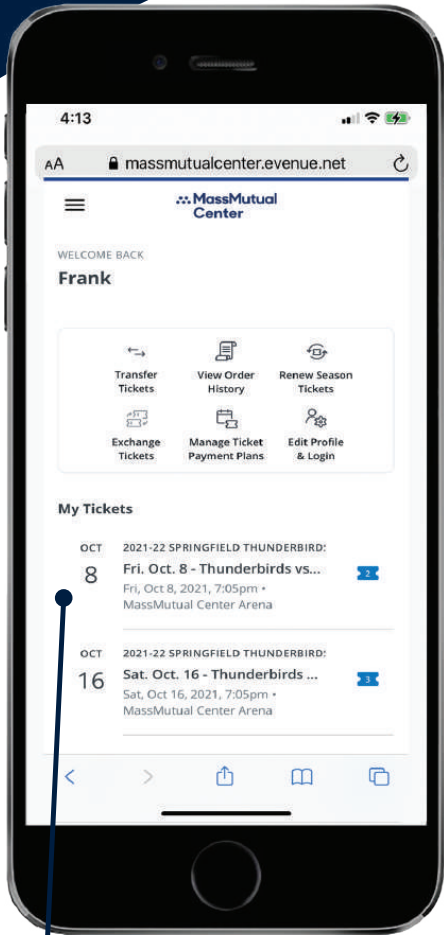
4:13

AA massmutualcenter.evenue.net

MassMutual Center

WELCOME BACK

Frank

Transfer Tickets

View Order History

Renew Season Tickets

Exchange Tickets

Manage Ticket Payment Plans

Edit Profile & Login

My Tickets

OCT
8

2021-22 SPRINGFIELD THUNDERBIRD:
Fri. Oct. 8 - Thunderbirds vs...
Fri, Oct 8, 2021, 7:05pm •
MassMutual Center Arena

2

OCT
16

2021-22 SPRINGFIELD THUNDERBIRD:
Sat. Oct. 16 - Thunderbirds ...
Sat, Oct 16, 2021, 7:05pm •
MassMutual Center Arena

3